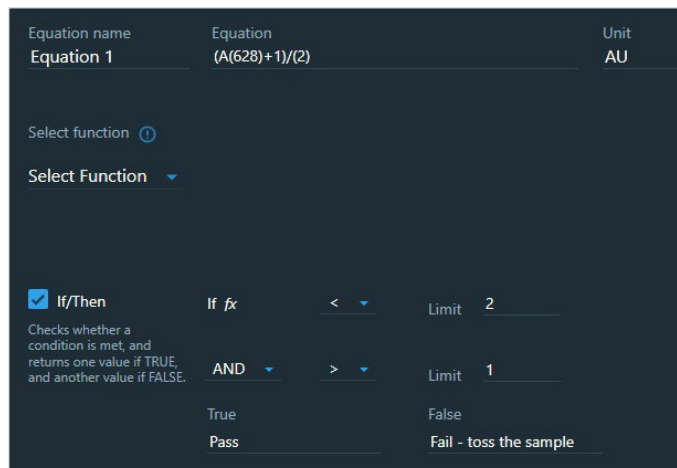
Equation name
Equation 1

Equation
(A(628)+1)/(2)

Unit
AU

Select function ⓘ

Select Function

If/Then

Checks whether a condition is met, and returns one value if TRUE, and another value if FALSE.

If $fx$

<

Limit 2

AND

>

Limit 1

True
Pass

False
Fail - toss the sample